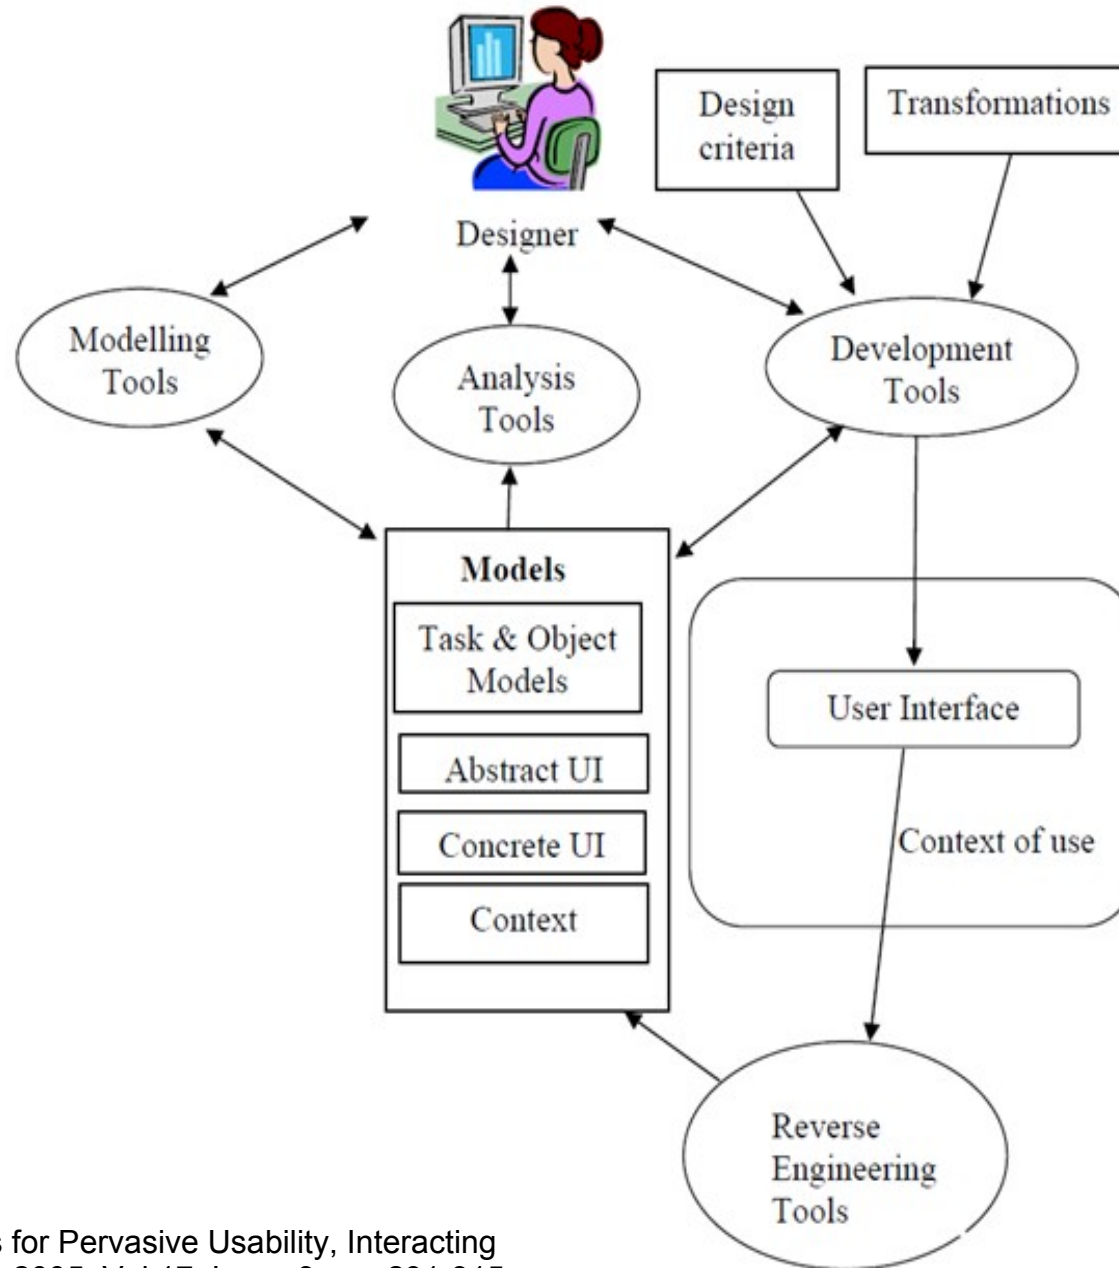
Design criteria

Transformations

Designer

Modelling Tools

Analysis Tools

Development Tools

Models

Task & Object Models

Abstract UI

Concrete UI

Context

User Interface

Context of use

Reverse Engineering Tools

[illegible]s for Pervasive Usability, Interacting
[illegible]